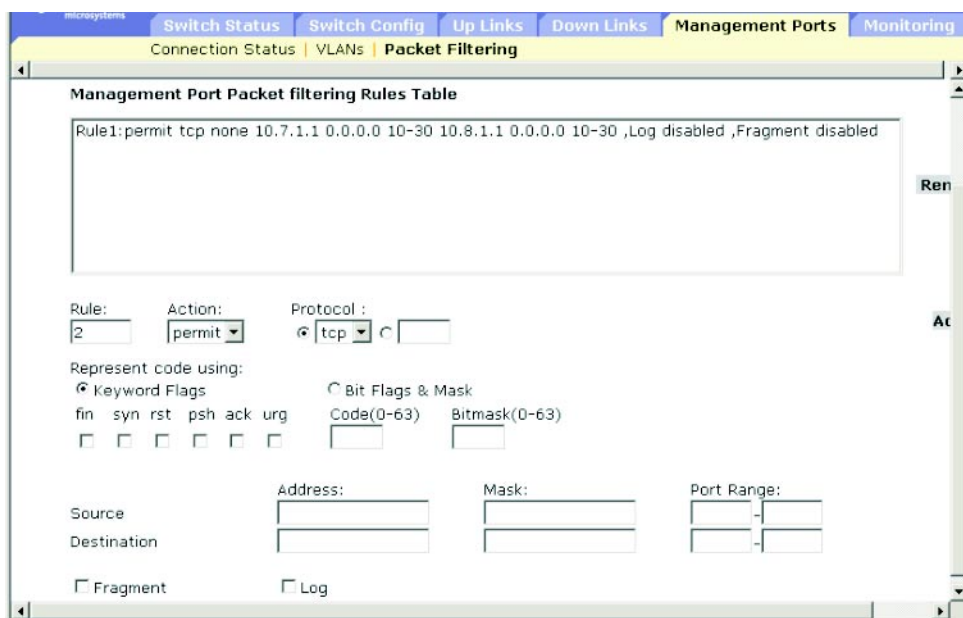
microsystems

Switch Status | Switch Config | Up Links | Down Links | Management Ports | Monitoring

Connection Status | VLANs | Packet Filtering

Management Port Packet filtering Rules Table

Rule1:permit tcp none 10.7.1.1 0.0.0.0 10-30 10.8.1.1 0.0.0.0 10-30 ,Log disabled ,Fragment disabled

Ren

Rule: 2

Action: permit

Protocol : tcp

Ad

Represent code using:

Keyword Flags

Bit Flags & Mask

fin syn rst psh ack urg

Code(0-63) Bitmask(0-63)

Address: Mask: Port Range:

Source -

Destination -

Fragment Log